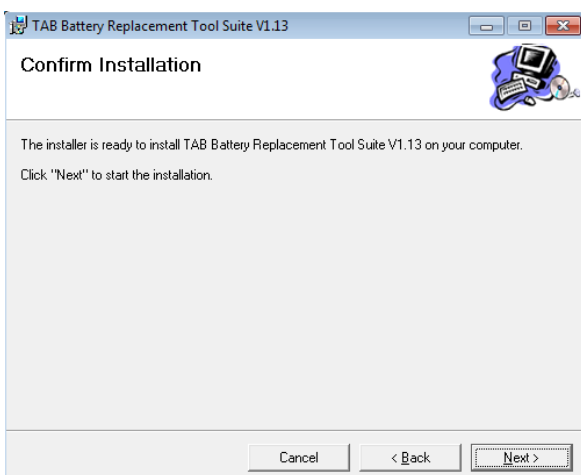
TAB Battery Replacement Tool Suite V1.13

Confirm Installation

The installer is ready to install TAB Battery Replacement Tool Suite V1.13 on your computer.

Click "Next" to start the installation.

Cancel

< Back

Next >